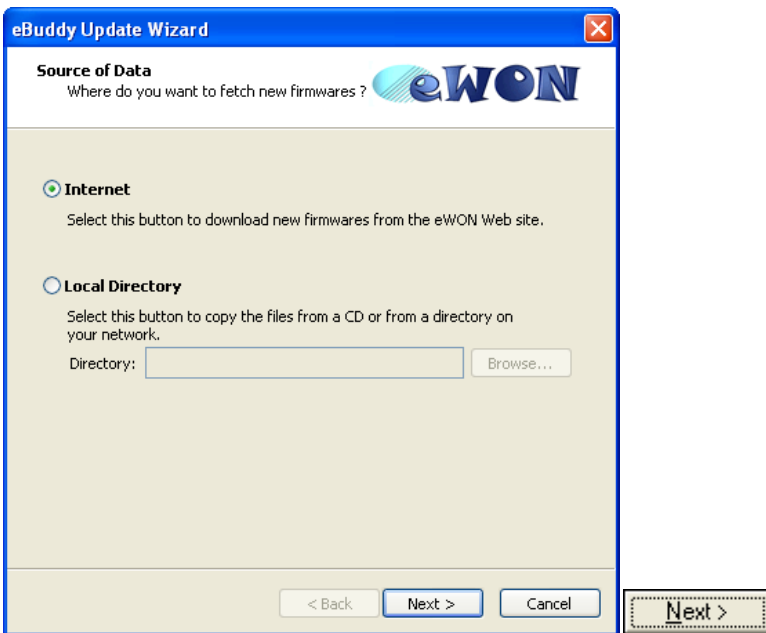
eBuddy Update Wizard

Source of Data
Where do you want to fetch new firmwares ?

eWON

Internet

Select this button to download new firmwares from the eWON Web site.

Local Directory

Select this button to copy the files from a CD or from a directory on your network.

Directory:

Browse...

< Back

Next >

Cancel

Next >